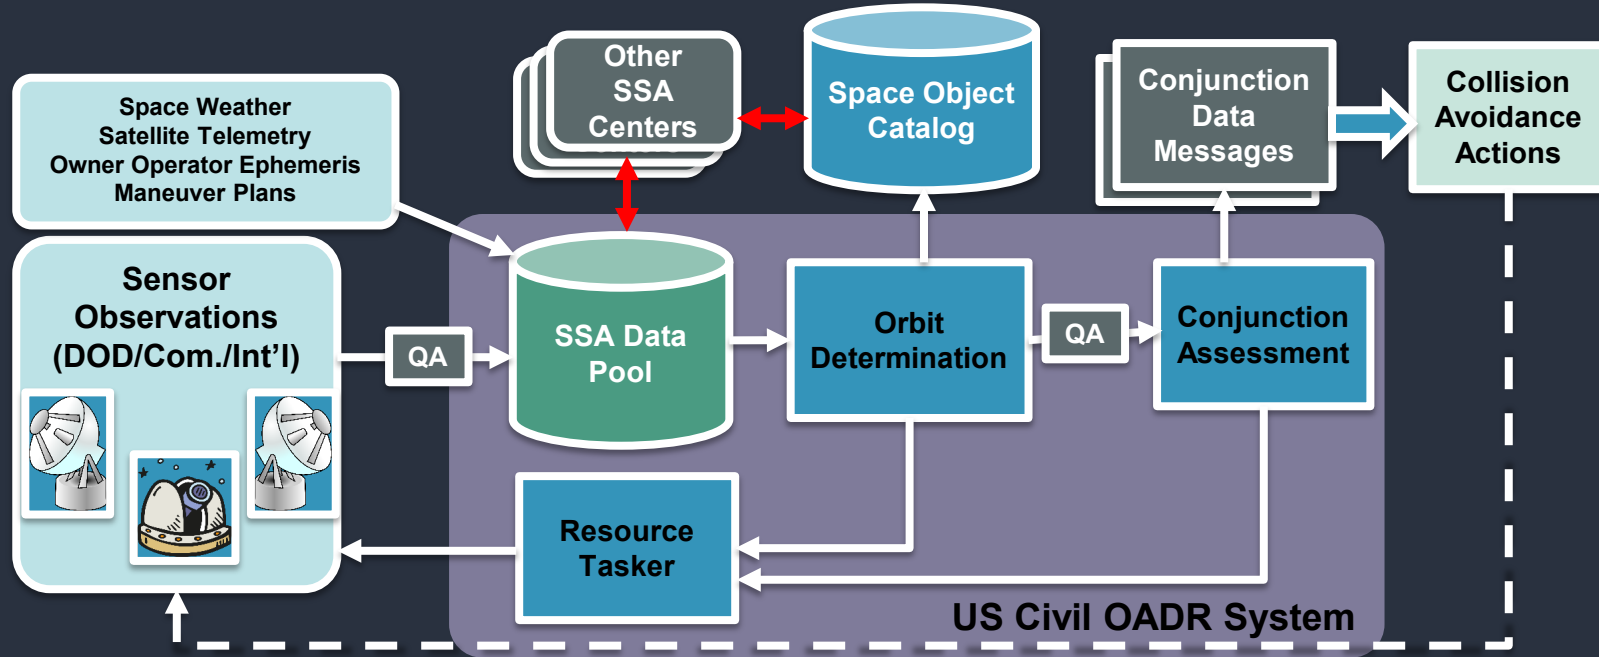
Other SSA Centers

Space Object Catalog

Conjunction Data Messages

Collision Avoidance Actions

Space Weather
Satellite Telemetry
Owner Operator Ephemeris
Maneuver Plans

Sensor Observations (DOD/Com./Int'l)

QA

SSA Data Pool

Orbit Determination

QA

Conjunction Assessment

Resource Tasker

US Civil OADR System